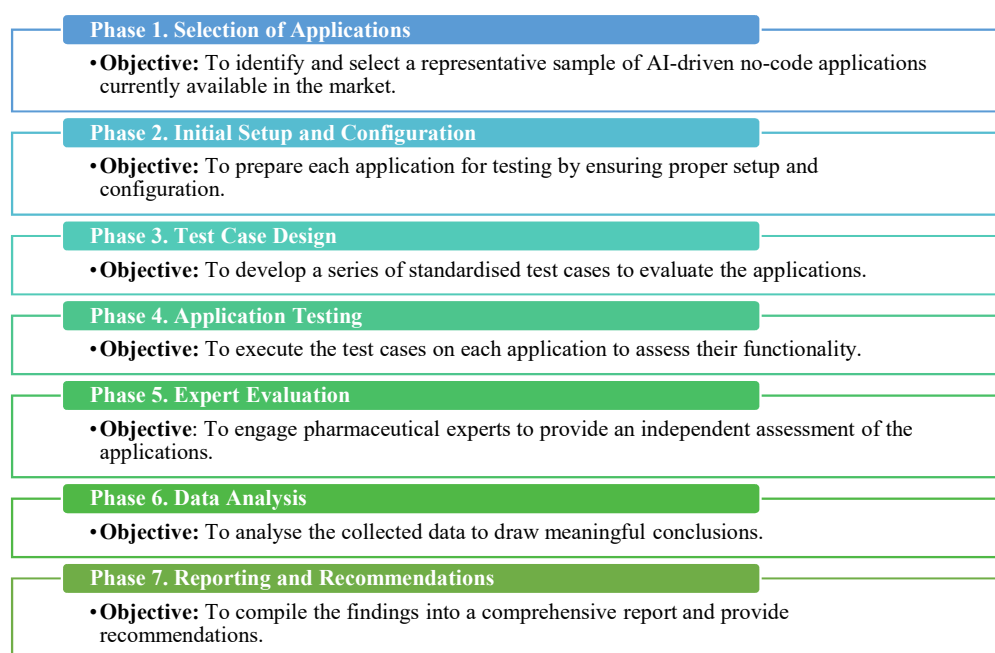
Phase 1. Selection of Applications

• **Objective:** To identify and select a representative sample of AI-driven no-code applications currently available in the market.

Phase 2. Initial Setup and Configuration

• **Objective:** To prepare each application for testing by ensuring proper setup and configuration.

Phase 3. Test Case Design

• **Objective:** To develop a series of standardised test cases to evaluate the applications.

Phase 4. Application Testing

• **Objective:** To execute the test cases on each application to assess their functionality.

Phase 5. Expert Evaluation

• **Objective**: To engage pharmaceutical experts to provide an independent assessment of the applications.

Phase 6. Data Analysis

• **Objective:** To analyse the collected data to draw meaningful conclusions.

Phase 7. Reporting and Recommendations

• **Objective:** To compile the findings into a comprehensive report and provide recommendations.